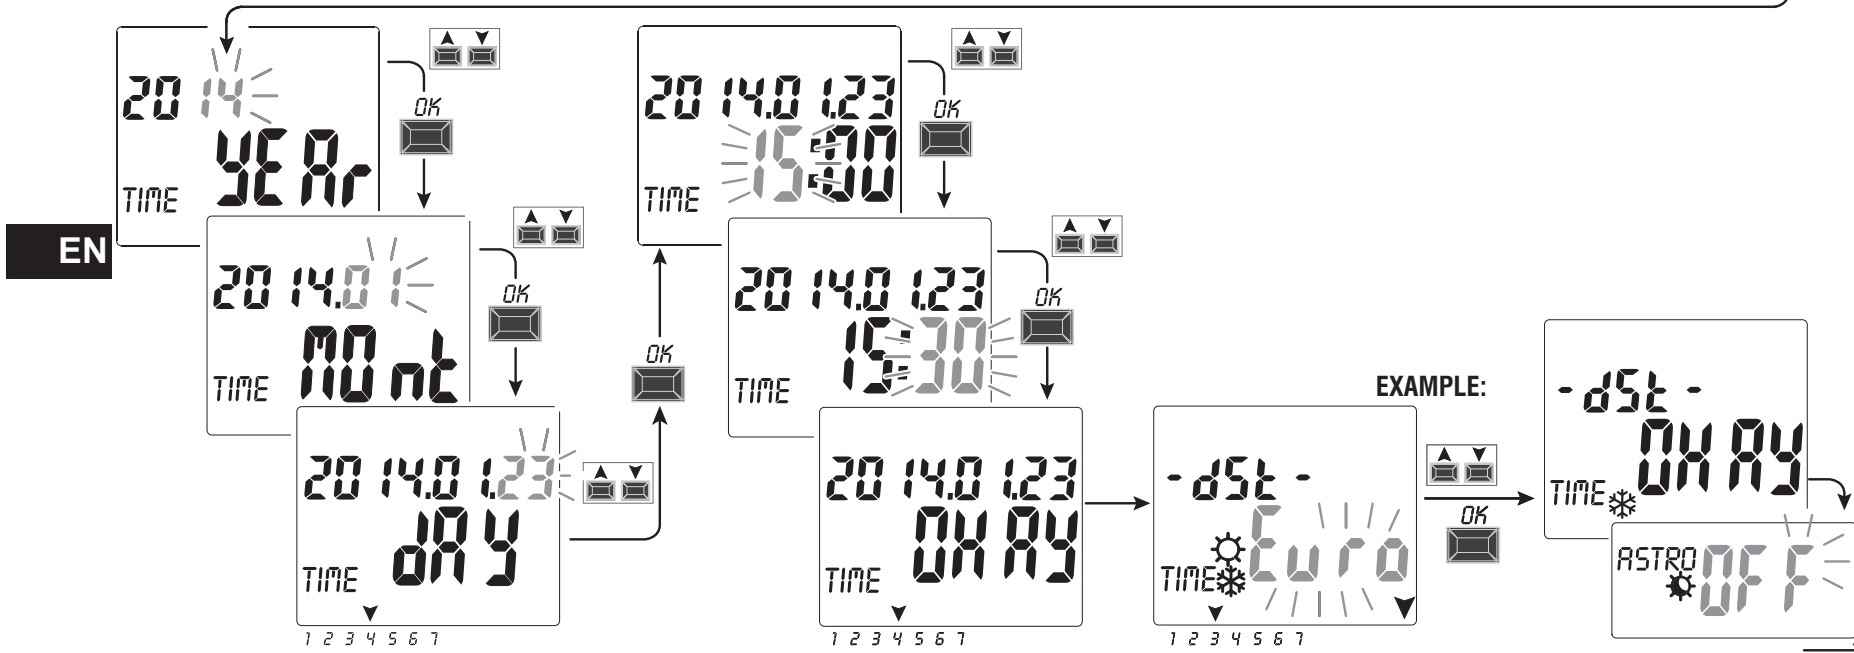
2014
YEAr
TIME
OK

EN

2014.01
MOnt
TIME
OK

2014.01.23
dAY
TIME
1 2 3 4 5 6 7

OK

2014.01.23
15:30
TIME
OK

2014.01.23
15:30
TIME
OK

2014.01.23
OKAY
TIME
1 2 3 4 5 6 7

-dSt-
Euro
TIME
1 2 3 4 5 6 7

EXAMPLE:
OK

-dSt-
OKAY
TIME

ASTRO OFF